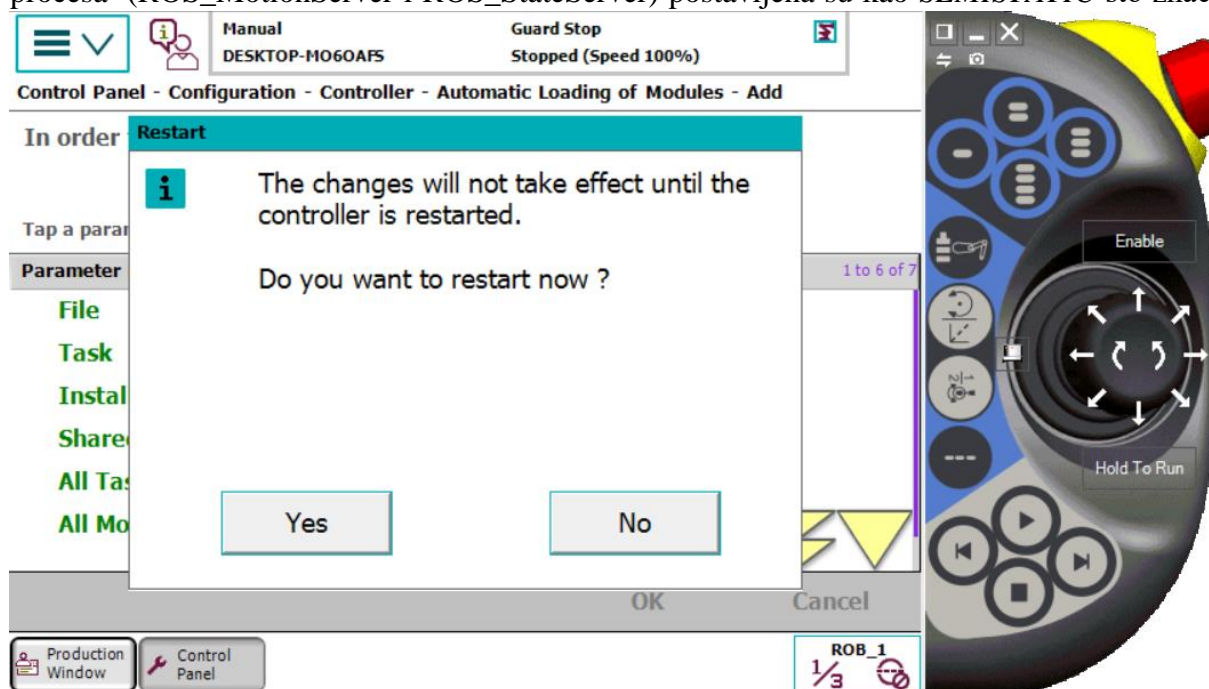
procesa (ROS_MotionServer i ROS_StateServer) postavljena su kao SEMISTATIC što znači

Manual
DESKTOP-MO6OAF5

Guard Stop
Stopped (Speed 100%)

Control Panel - Configuration - Controller - Automatic Loading of Modules - Add

In order

Tap a parar

Parameter

1 to 6 of 7

File
Task
Instal
Sharec
All Tas
All Mo

Restart

The changes will not take effect until the controller is restarted.

Do you want to restart now ?

Yes

No

OK

Cancel

Production Window

Control Panel

ROB_1
$\frac{1}{3}$

Enable

Hold To Run